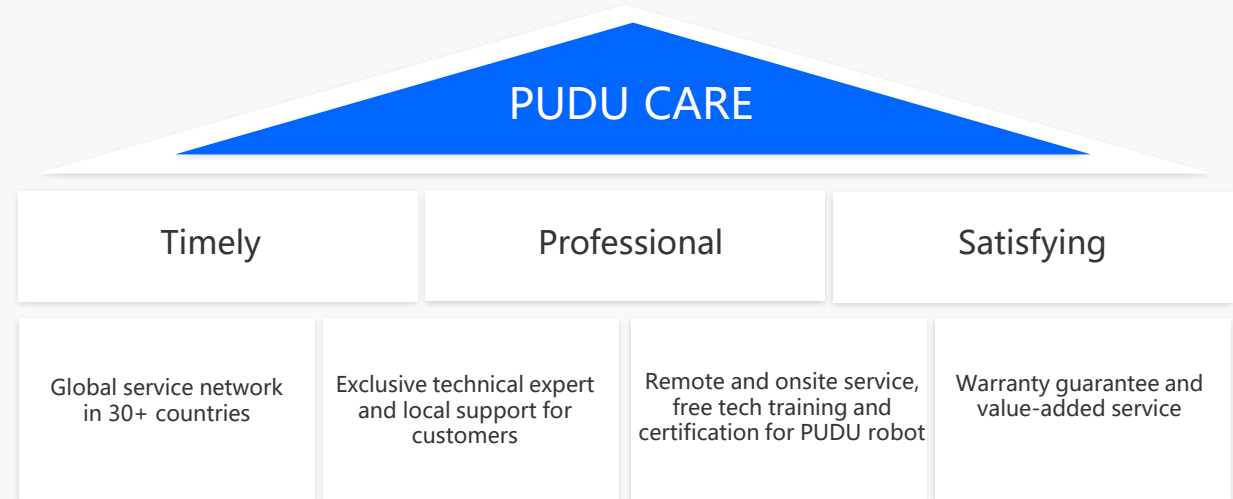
PUDU CARE

Timely

Professional

Satisfying

Global service network in 30+ countries

Exclusive technical expert and local support for customers

Remote and onsite service, free tech training and certification for PUDU robot

Warranty guarantee and value-added service